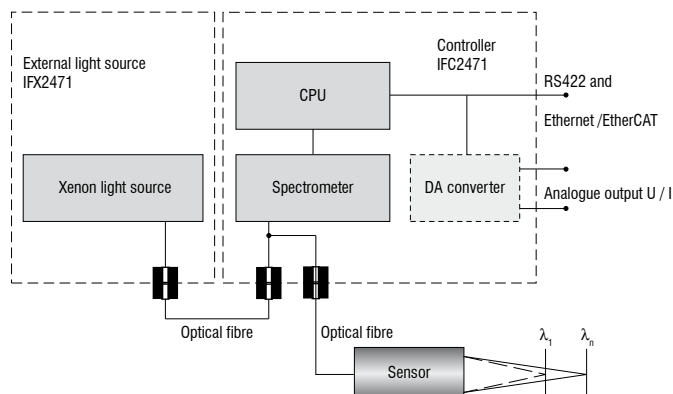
External light source IFX2471

Controller IFC2471

CPU

RS422 and

Ethernet /EtherCAT

Xenon light source

Spectrometer

DA converter

Analogue output U / I

Optical fibre

Optical fibre

Sensor

$\lambda_1$

$\lambda_n$